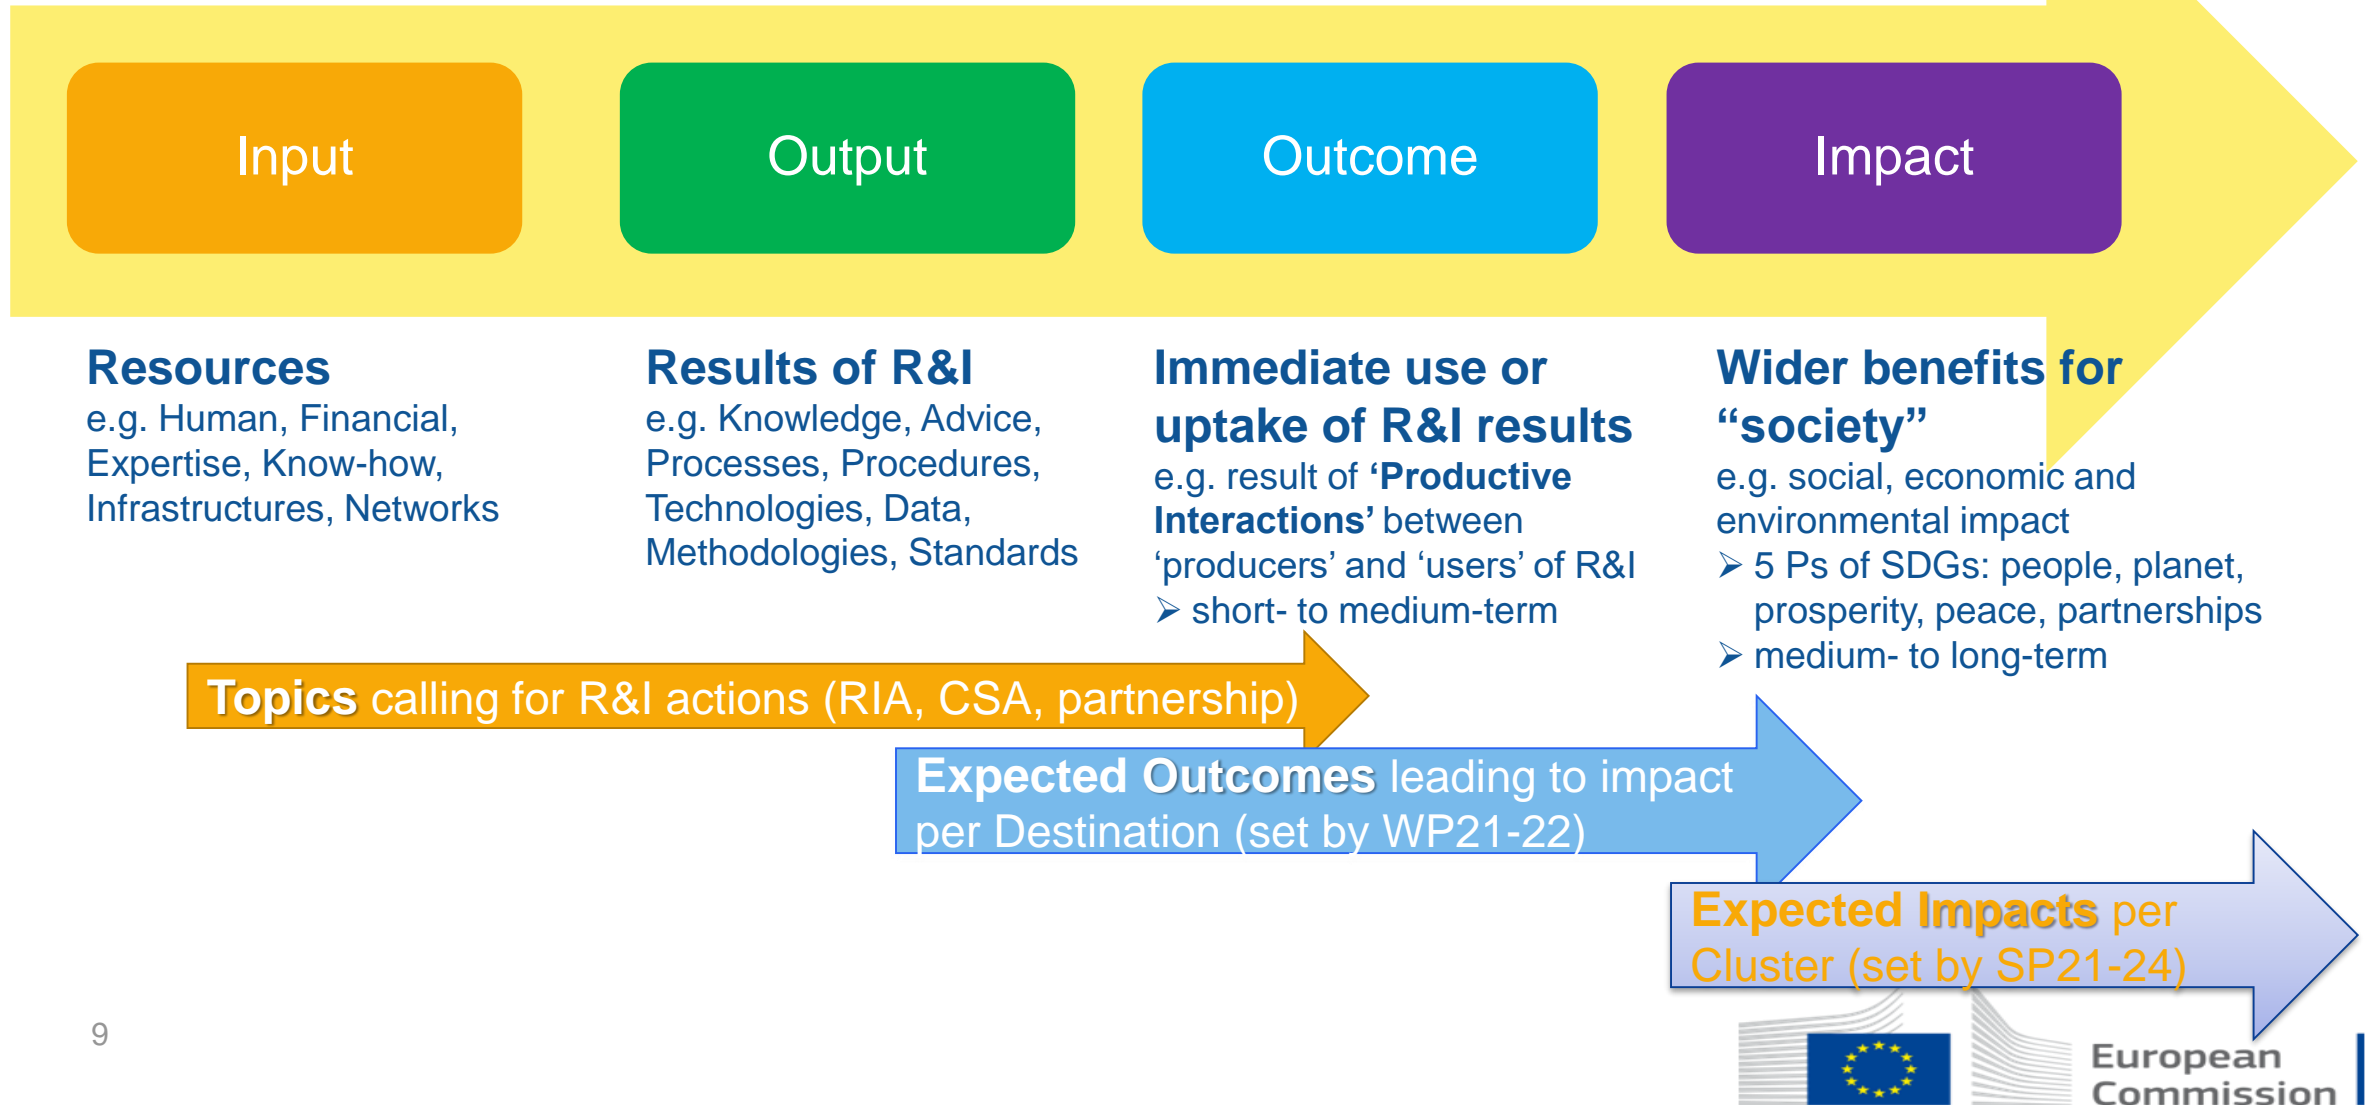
Input

Output

Outcome

Impact

**Resources**
e.g. Human, Financial, Expertise, Know-how, Infrastructures, Networks

**Results of R&I**
e.g. Knowledge, Advice, Processes, Procedures, Technologies, Data, Methodologies, Standards

**Immediate use or uptake of R&I results**
e.g. result of **'Productive Interactions'** between 'producers' and 'users' of R&I
➢ short- to medium-term

**Wider benefits for "society"**
e.g. social, economic and environmental impact
➢ 5 Ps of SDGs: people, planet, prosperity, peace, partnerships
➢ medium- to long-term

**Topics** calling for R&I actions (RIA, CSA, partnership)

**Expected Outcomes** leading to impact per Destination (set by WP21-22)

**Expected Impacts** per Cluster (set by SP21-24)

9

European Commission